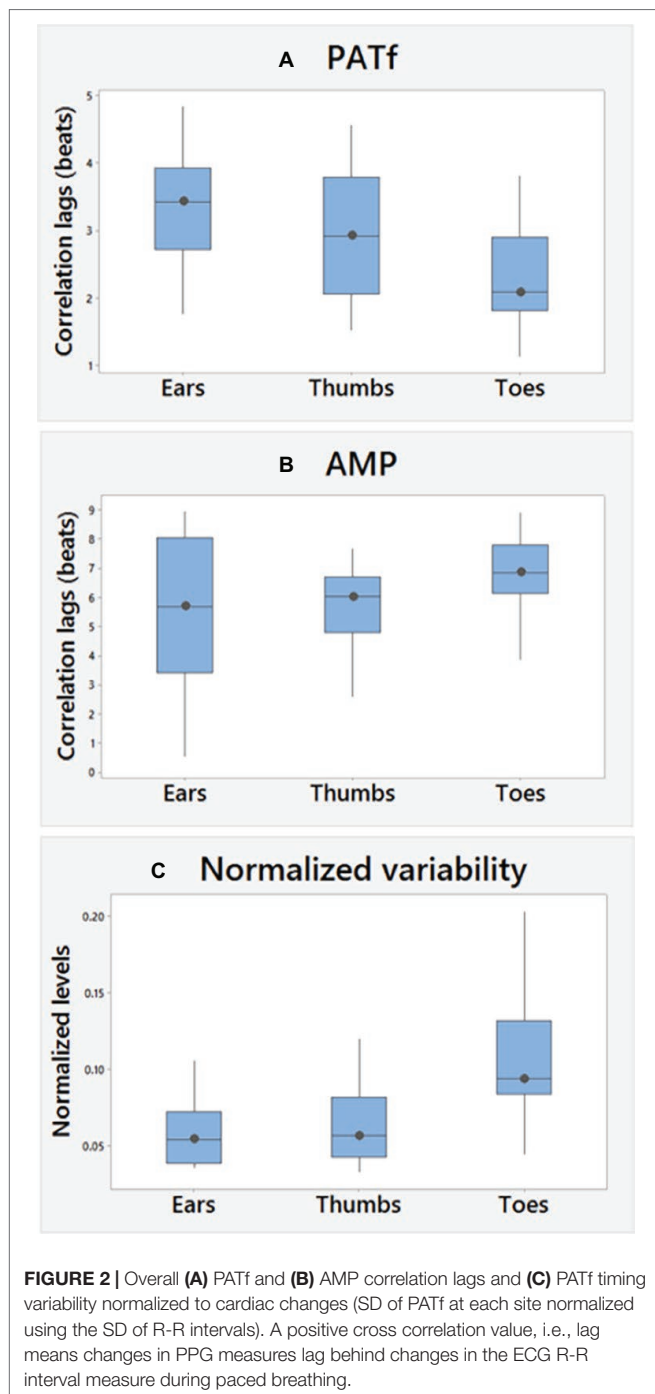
A PATf

Correlation lags (beats)

5
4
3
2
1

Ears Thumbs Toes

B AMP

Correlation lags (beats)

9
8
7
6
5
4
3
2
1
0

Ears Thumbs Toes

C Normalized variability

Normalized levels

0.20
0.15
0.10
0.05

Ears Thumbs Toes

**FIGURE 2 |** Overall **(A)** PATf and **(B)** AMP correlation lags and **(C)** PATf timing variability normalized to cardiac changes (SD of PATf at each site normalized using the SD of R-R intervals). A positive cross correlation value, i.e., lag means changes in PPG measures lag behind changes in the ECG R-R interval measure during paced breathing.